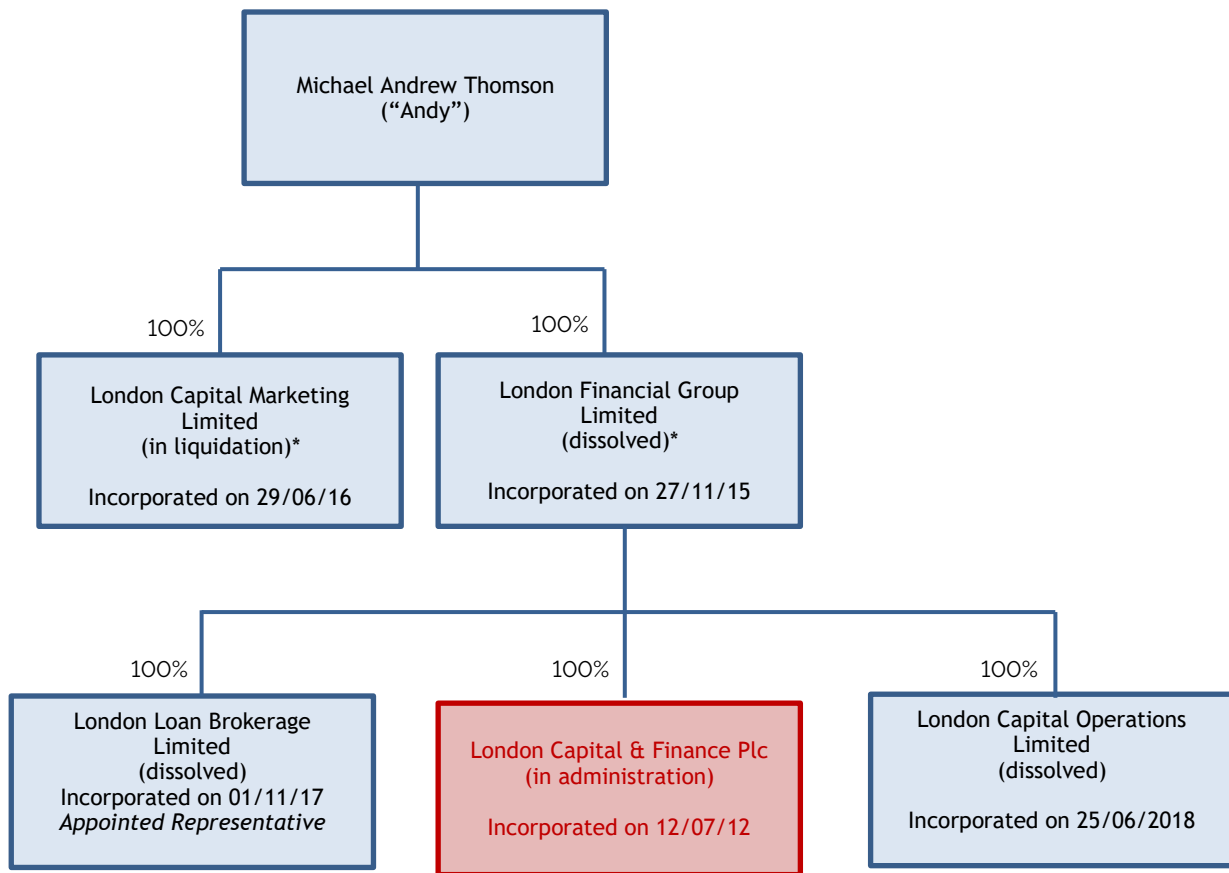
Michael Andrew Thomson
(“Andy”)

100%

100%

London Capital Marketing Limited
(in liquidation)*

Incorporated on 29/06/16

London Financial Group Limited
(dissolved)*

Incorporated on 27/11/15

100%

100%

100%

London Loan Brokerage Limited
(dissolved)
Incorporated on 01/11/17
*Appointed Representative*

London Capital & Finance Plc
(in administration)

Incorporated on 12/07/12

London Capital Operations Limited
(dissolved)

Incorporated on 25/06/2018